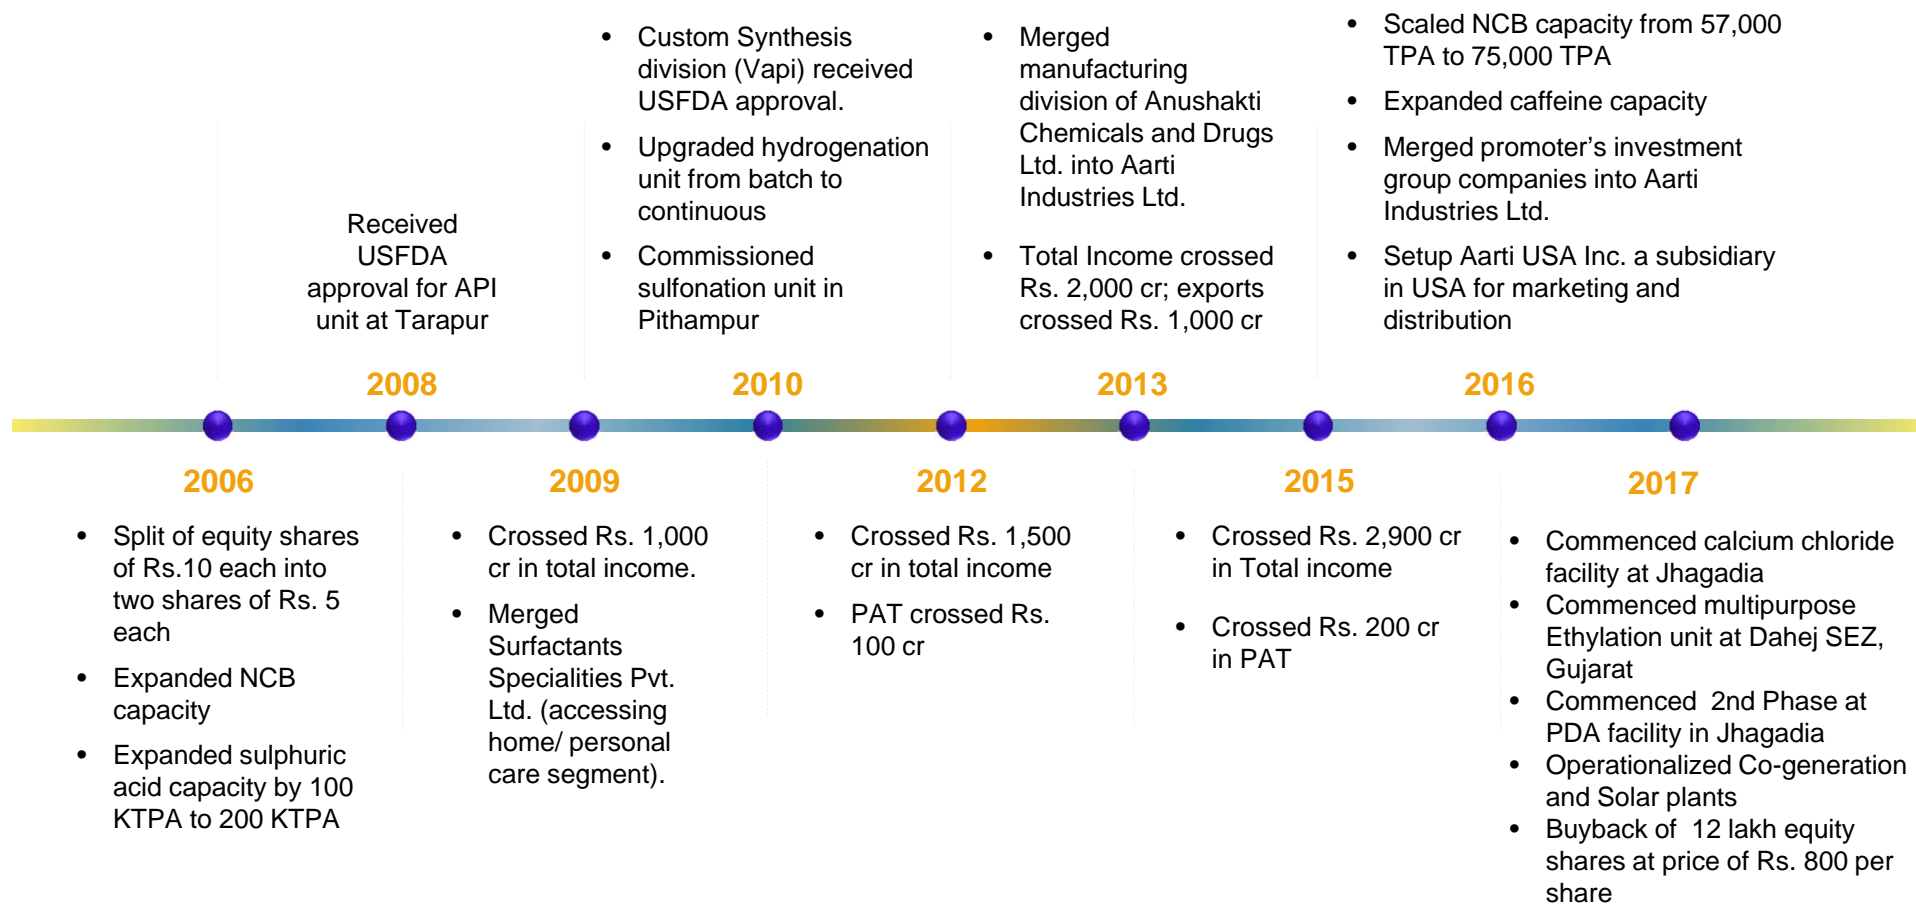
Received USFDA approval for API unit at Tarapur

- Custom Synthesis division (Vapi) received USFDA approval.
- Upgraded hydrogenation unit from batch to continuous
- Commissioned sulfonation unit in Pithampur

- Merged manufacturing division of Anushakti Chemicals and Drugs Ltd. into Aarti Industries Ltd.
- Total Income crossed Rs. 2,000 cr; exports crossed Rs. 1,000 cr

- Scaled NCB capacity from 57,000 TPA to 75,000 TPA
- Expanded caffeine capacity
- Merged promoter’s investment group companies into Aarti Industries Ltd.
- Setup Aarti USA Inc. a subsidiary in USA for marketing and distribution

2008

2010

2013

2016

2006

- Split of equity shares of Rs.10 each into two shares of Rs. 5 each
- Expanded NCB capacity
- Expanded sulphuric acid capacity by 100 KTPA to 200 KTPA

2009

- Crossed Rs. 1,000 cr in total income.
- Merged Surfactants Specialities Pvt. Ltd. (accessing home/ personal care segment).

2012

- Crossed Rs. 1,500 cr in total income
- PAT crossed Rs. 100 cr

2015

- Crossed Rs. 2,900 cr in Total income
- Crossed Rs. 200 cr in PAT

2017

- Commenced calcium chloride facility at Jhagadia
- Commenced multipurpose Ethylation unit at Dahej SEZ, Gujarat
- Commenced 2nd Phase at PDA facility in Jhagadia
- Operationalized Co-generation and Solar plants
- Buyback of 12 lakh equity shares at price of Rs. 800 per share